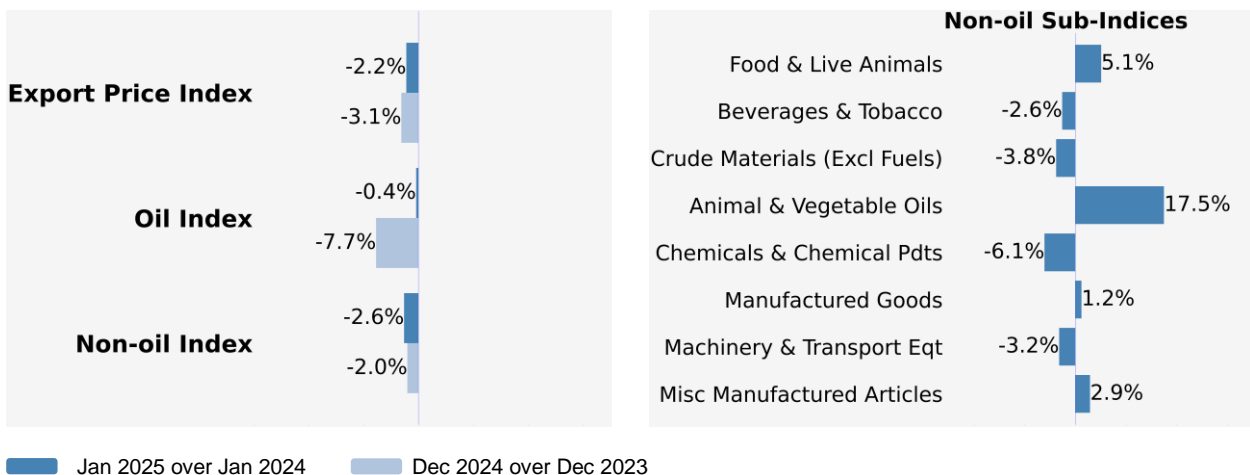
Export Price Index
-2.2%
-3.1%

Oil Index
-0.4%
-7.7%

Non-oil Index
-2.6%
-2.0%

Non-oil Sub-Indices
Food & Live Animals 5.1%
Beverages & Tobacco -2.6%
Crude Materials (Excl Fuels) -3.8%
Animal & Vegetable Oils 17.5%
Chemicals & Chemical Pdts -6.1%
Manufactured Goods 1.2%
Machinery & Transport Eqt -3.2%
Misc Manufactured Articles 2.9%

Jan 2025 over Jan 2024
Dec 2024 over Dec 2023